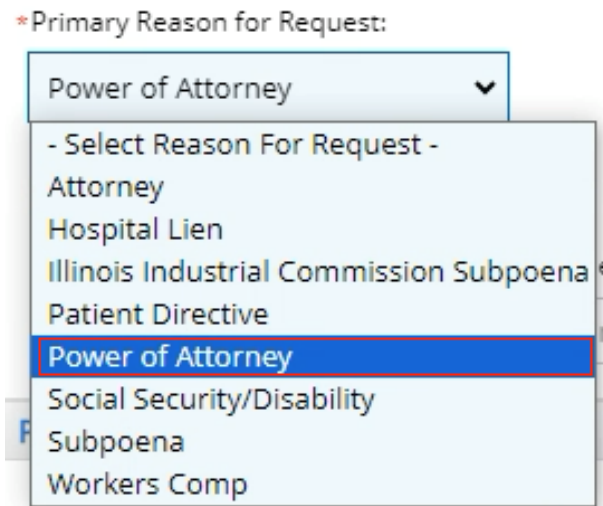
*Primary Reason for Request:

Power of Attorney

- Select Reason For Request -
Attorney
Hospital Lien
Illinois Industrial Commission Subpoena
Patient Directive
Power of Attorney
Social Security/Disability
Subpoena
Workers Comp